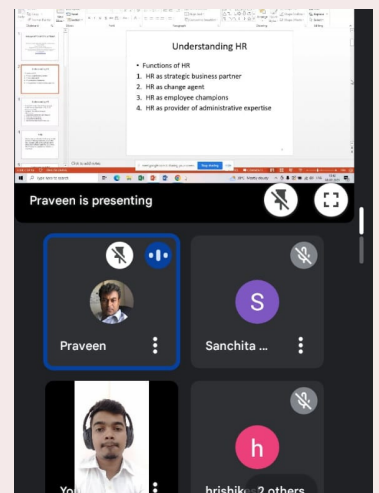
Understanding HR

• Functions of HR
1. HR as strategic business partner
2. HR as change agent
3. HR as employee champions
4. HR as provider of administrative expertise

Click to add notes

Stop sharing

Praveen is presenting

Praveen

S

Sanchita ...

h

You

hrishik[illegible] 2 others